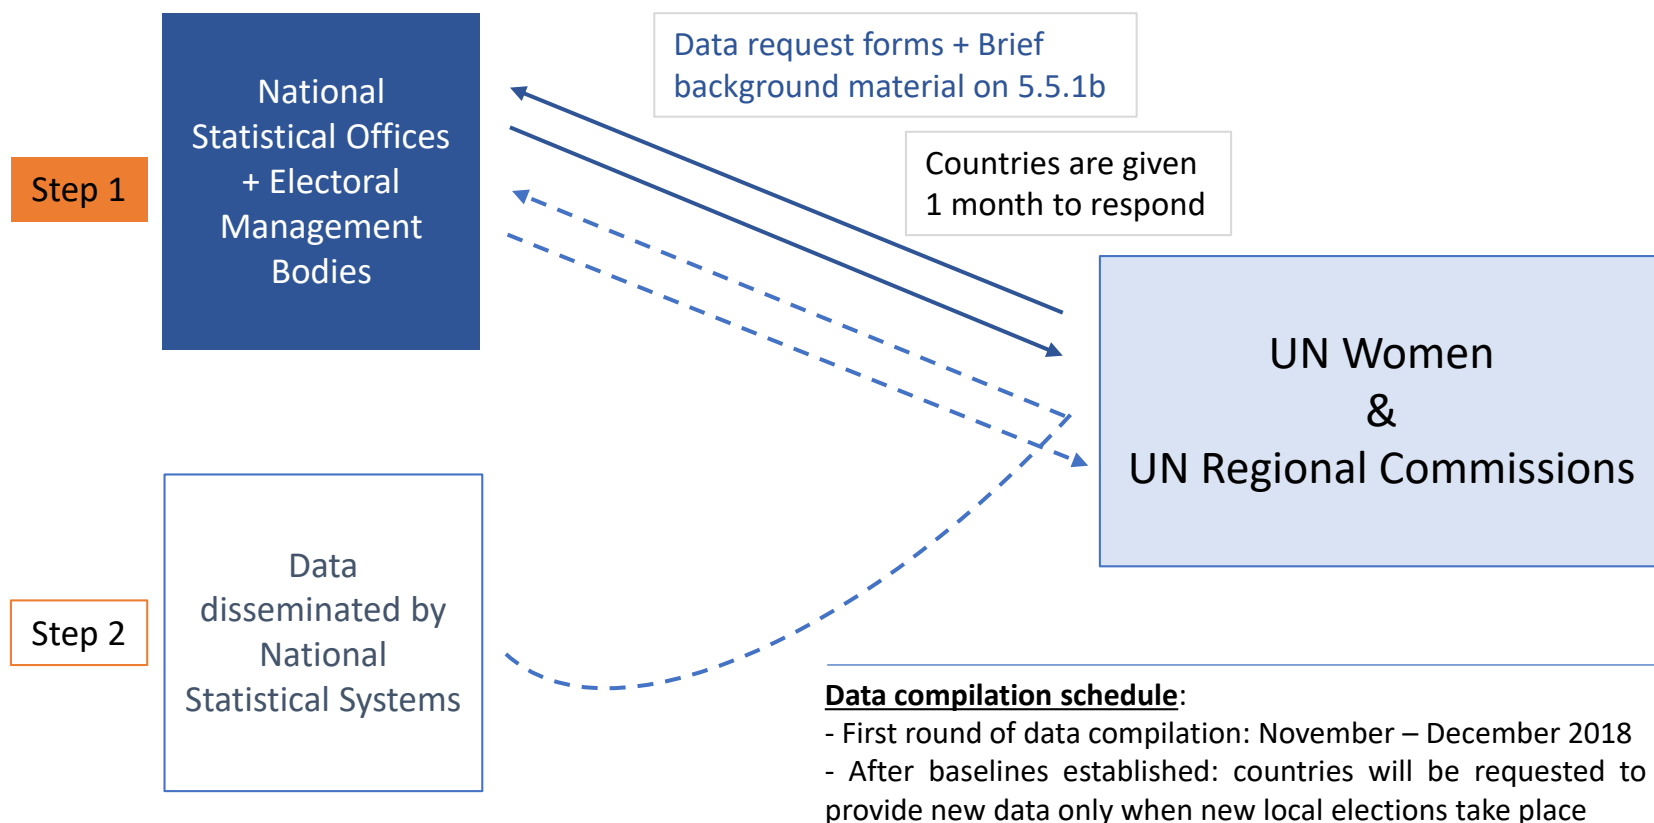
Step 1

National Statistical Offices + Electoral Management Bodies

Data request forms + Brief background material on 5.5.1b

Countries are given 1 month to respond

UN Women & UN Regional Commissions

Step 2

Data disseminated by National Statistical Systems

Data compilation schedule:
- First round of data compilation: November – December 2018
- After baselines established: countries will be requested to provide new data only when new local elections take place